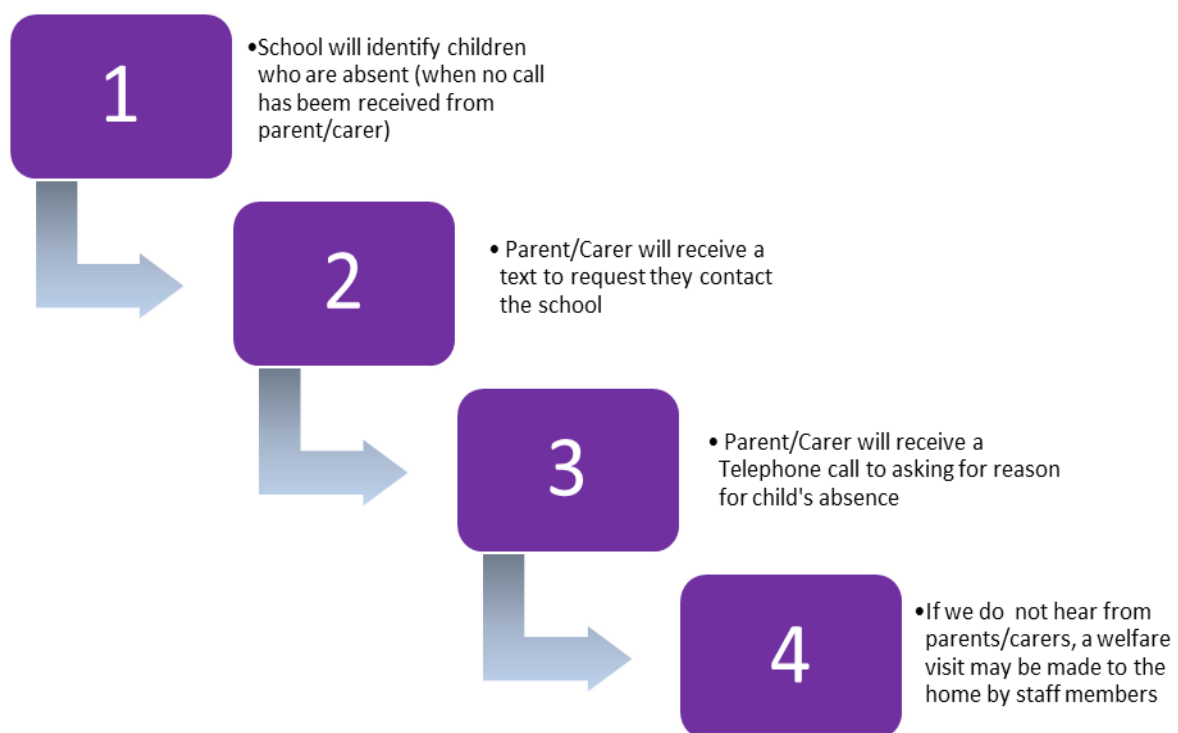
1

•School will identify children who are absent (when no call has beem received from parent/carer)

2

• Parent/Carer will receive a text to request they contact the school

3

• Parent/Carer will receive a Telephone call to asking for reason for child's absence

4

•If we do not hear from parents/carers, a welfare visit may be made to the home by staff members